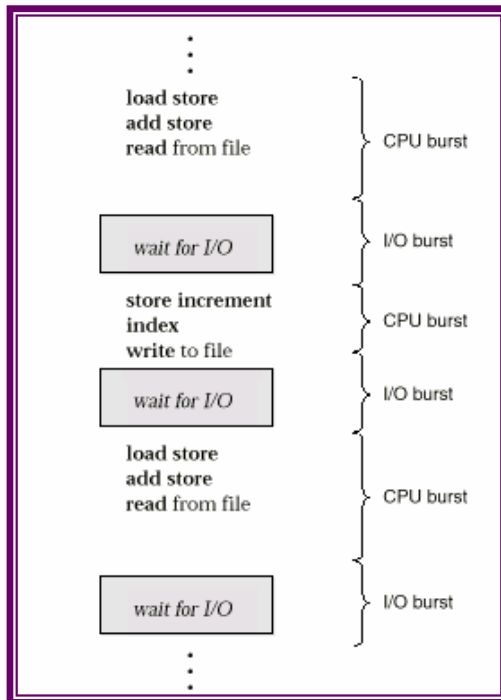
⋮

load store
add store
read from file

CPU burst

wait for I/O

I/O burst

store increment
index
write to file

CPU burst

wait for I/O

I/O burst

load store
add store
read from file

CPU burst

wait for I/O

I/O burst

⋮